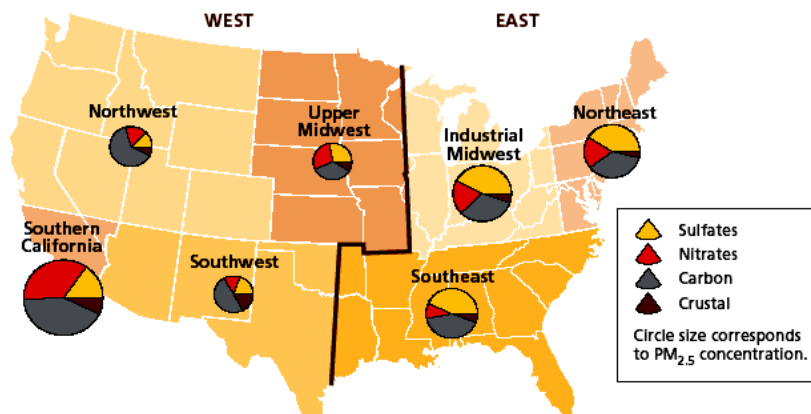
WEST

EAST

Northwest

Upper Midwest

Industrial Midwest

Northeast

Southern California

Southwest

Southeast

Sulfates

Nitrates

Carbon

Crustal

Circle size corresponds to $PM_{2.5}$ concentration.